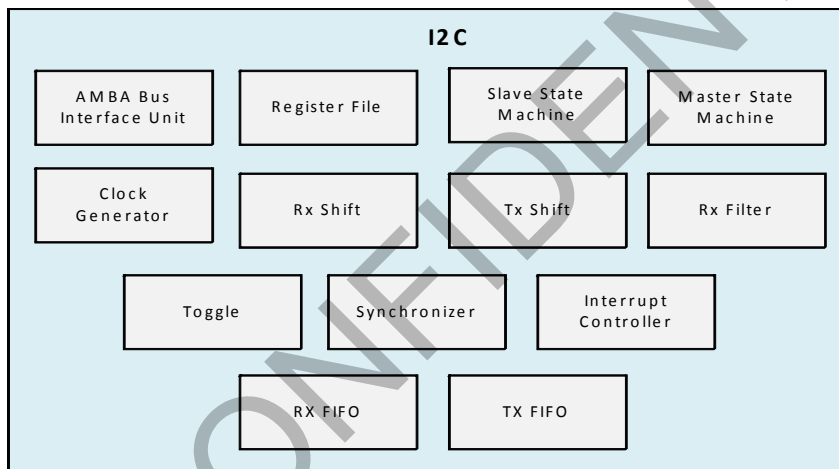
I2C

AMBA Bus Interface Unit

Register File

Slave State Machine

Master State Machine

Clock Generator

Rx Shift

Tx Shift

Rx Filter

Toggle

Synchronizer

Interrupt Controller

RX FIFO

TX FIFO

ONFIDEN